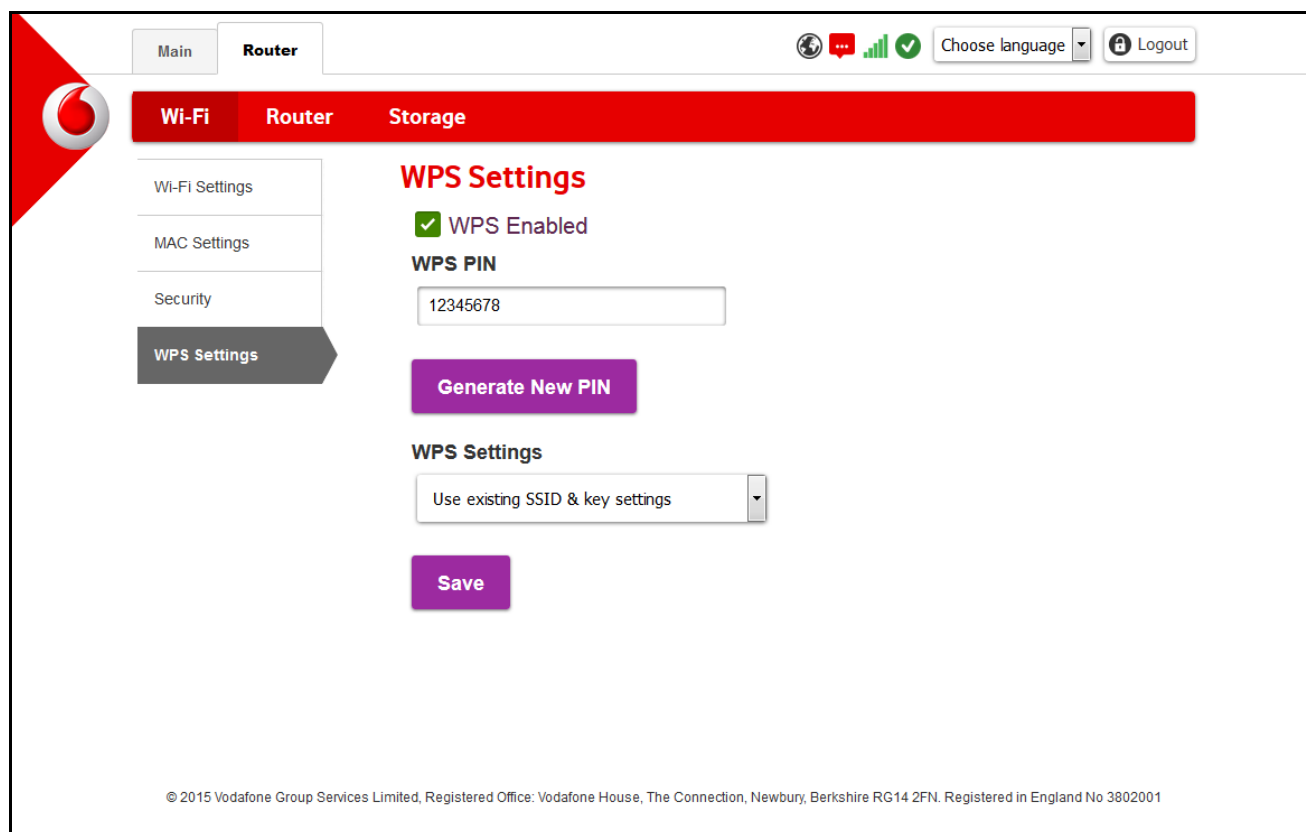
Main Router

Choose language

Logout

Wi-Fi Router Storage

Wi-Fi Settings

MAC Settings

Security

WPS Settings

WPS Settings

WPS Enabled

WPS PIN

12345678

Generate New PIN

WPS Settings

Use existing SSID & key settings

Save

© 2015 Vodafone Group Services Limited, Registered Office: Vodafone House, The Connection, Newbury, Berkshire RG14 2FN. Registered in England No 3802001